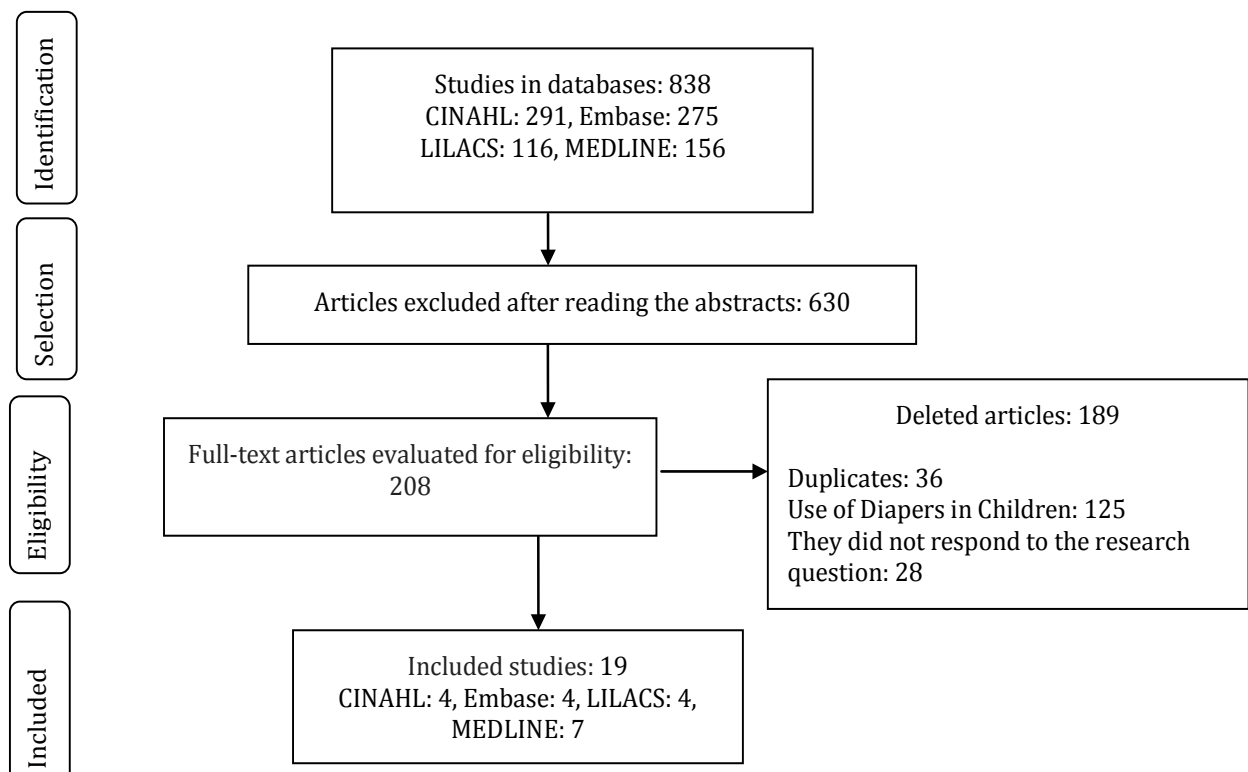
Identification

Studies in databases: 838
CINAHL: 291, Embase: 275
LILACS: 116, MEDLINE: 156

Selection

Articles excluded after reading the abstracts: 630

Eligibility

Full-text articles evaluated for eligibility: 208

Deleted articles: 189

Duplicates: 36
Use of Diapers in Children: 125
They did not respond to the research question: 28

Included

Included studies: 19
CINAHL: 4, Embase: 4, LILACS: 4, MEDLINE: 7